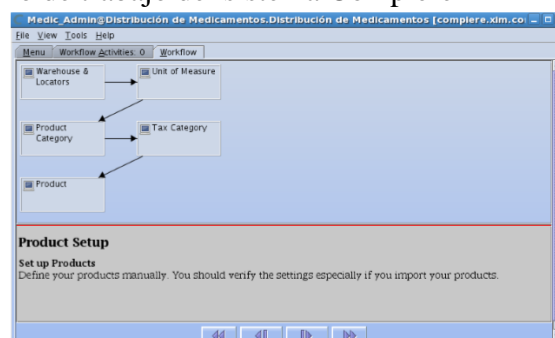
Medic_Admin@Distribución de Medicamentos.Distribución de Medicamentos [compiere.xim.co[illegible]

File View Tools Help

Menu | Workflow Activities: 0 | Workflow

Warehouse & Locators

Unit of Measure

Product Category

Tax Category

Product

Product Setup

Set up Products
Define your products manually. You should verify the settings especially if you import your products.